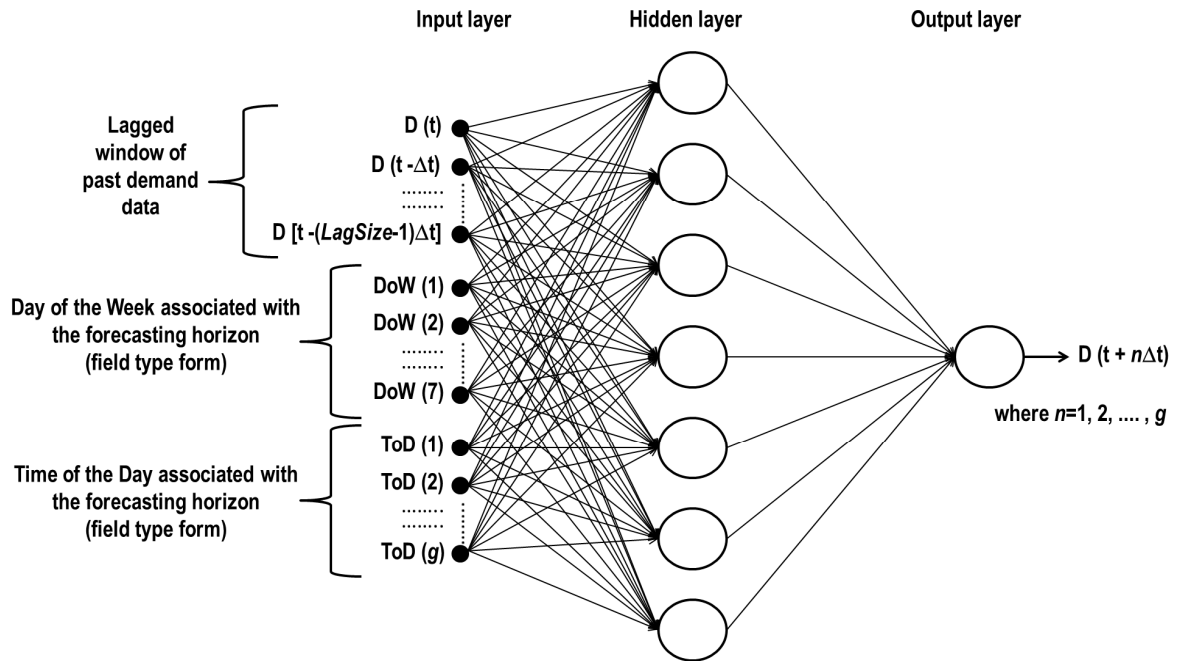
Input layer

Hidden layer

Output layer

Lagged window of past demand data

D (t)
D (t -Δt)
........
........
D [t -(*LagSize*-1)Δt]

Day of the Week associated with the forecasting horizon (field type form)

DoW (1)
DoW (2)
........
........
DoW (7)

Time of the Day associated with the forecasting horizon (field type form)

ToD (1)
ToD (2)
........
........
ToD (*g*)

D (t + *n*Δt)

where *n*=1, 2, .... , *g*